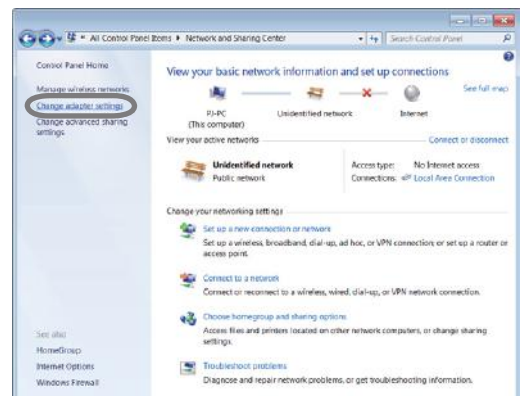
« All Control Panel Items ▸ Network and Sharing Center

Search Control Panel

Control Panel Home

Manage wireless networks

Change adapter settings

Change advanced sharing settings

View your basic network information and set up connections

See full map

PJ-PC
(This computer)

Unidentified network

Internet

View your active networks

Connect or disconnect

Unidentified network
Public network

Access type: No Internet access
Connections: Local Area Connection

Change your networking settings

Set up a new connection or network
Set up a wireless, broadband, dial-up, ad hoc, or VPN connection; or set up a router or access point.

Connect to a network
Connect or reconnect to a wireless, wired, dial-up, or VPN network connection.

Choose homegroup and sharing options
Access files and printers located on other network computers, or change sharing settings.

Troubleshoot problems
Diagnose and repair network problems, or get troubleshooting information.

See also

HomeGroup

Internet Options

Windows Firewall